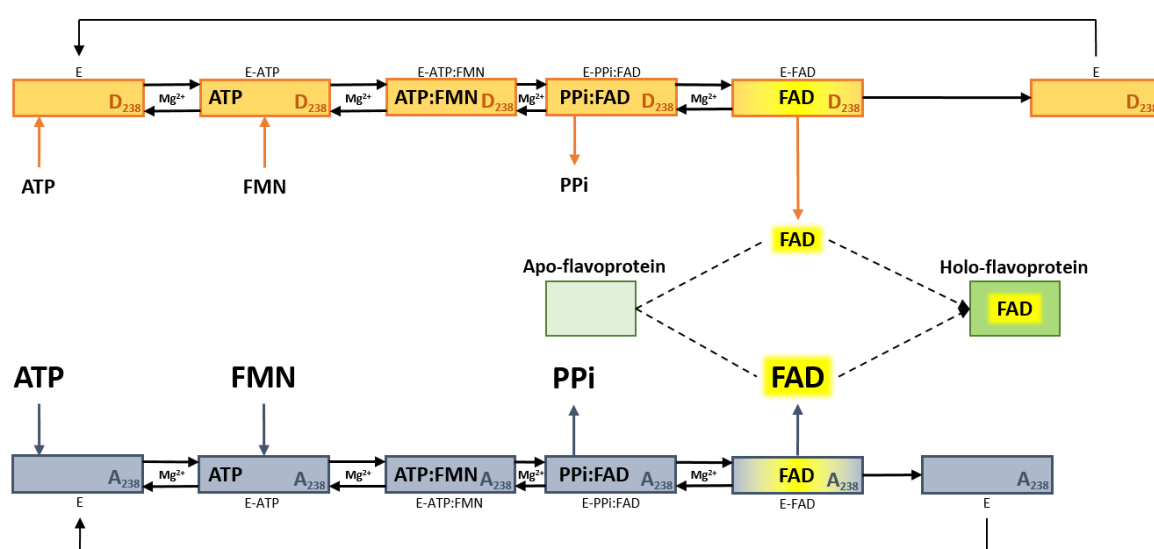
E
$D_{238}$
$Mg^{2+}$
E-ATP
ATP $D_{238}$
$Mg^{2+}$
E-ATP:FMN
ATP:FMN $D_{238}$
$Mg^{2+}$
E-PPi:FAD
PPi:FAD $D_{238}$
$Mg^{2+}$
E-FAD
FAD $D_{238}$
E
$D_{238}$

ATP
FMN
PPi

FAD
Apo-flavoprotein
Holo-flavoprotein
FAD
FAD

ATP
FMN
PPi

$A_{238}$
$Mg^{2+}$
ATP $A_{238}$
$Mg^{2+}$
ATP:FMN $A_{238}$
$Mg^{2+}$
PPi:FAD $A_{238}$
$Mg^{2+}$
FAD $A_{238}$
$A_{238}$
E
E-ATP
E-ATP:FMN
E-PPi:FAD
E-FAD
E